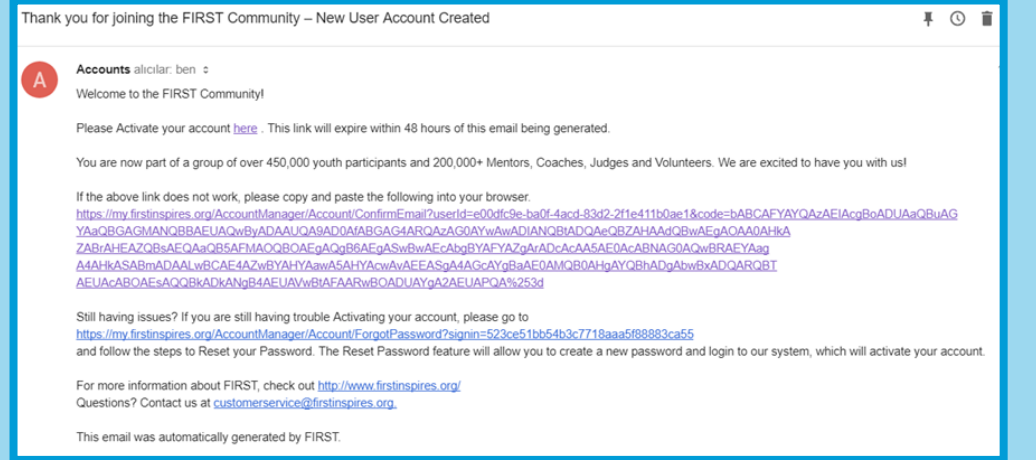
Thank you for joining the FIRST Community – New User Account Created

A

Accounts alıcılar: ben

Welcome to the FIRST Community!

Please Activate your account here . This link will expire within 48 hours of this email being generated.

You are now part of a group of over 450,000 youth participants and 200,000+ Mentors, Coaches, Judges and Volunteers. We are excited to have you with us!

If the above link does not work, please copy and paste the following into your browser.
https://my.firstinspires.org/AccountManager/Account/ConfirmEmail?userId=e00dfc9e-ba0f-4acd-83d2-2f1e411b0ae1&code=bABCAFYAYQAzAEIAcgBoADUAaQBuAGYAaQBGAGMANQBBAEUAQwByADAAUQA9AD0AfABGAG4ARQAzAG0AYwAwADIANQBtADQAeQBZAHAAdQBwAEgAOAA0AHkAZABrAHEAZQBsAEQAaQB5AFMAOQBOAEgAQgB6AEgASwBwAEcAbgBYAFYAZgArADcAcAA5AE0AcABNAG0AQwBRAEYAagA4AHkASABmADAALwBCAE4AZwBYAHYAawA5AHYAcwAvAEEASgA4AGcAYgBaAE0AMQB0AHgAYQBhADgAbwBxADQARQBTAEUAcABOAEsAQQBkADkANgB4AEUAVwBtAFAARwBOADUAYgA2AEUAPQA%253d

Still having issues? If you are still having trouble Activating your account, please go to
https://my.firstinspires.org/AccountManager/Account/ForgotPassword?signin=523ce51bb54b3c7718aaa5f88883ca55
and follow the steps to Reset your Password. The Reset Password feature will allow you to create a new password and login to our system, which will activate your account.

For more information about FIRST, check out http://www.firstinspires.org/
Questions? Contact us at customerservice@firstinspires.org.

This email was automatically generated by FIRST.